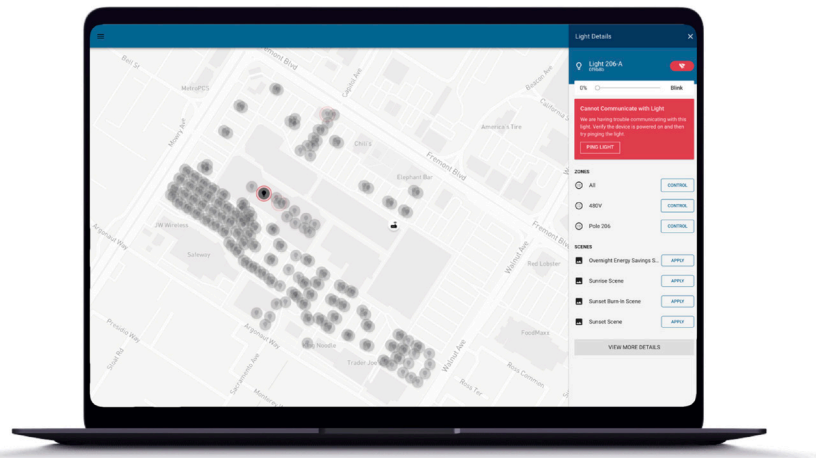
Light Details

Light 206-A
Offline

0%

Blink

Cannot Communicate with Light

We are having trouble communicating with this light. Verify the device is powered on and then try pinging the light.

PING LIGHT

ZONES

All

CONTROL

480V

CONTROL

Pole 206

CONTROL

SCENES

Overnight Energy Savings S...

APPLY

Sunrise Scene

APPLY

Sunset Burn-In Scene

APPLY

Sunset Scene

APPLY

VIEW MORE DETAILS

Fremont Blvd
Fremont Blvd
Bell St
MetroPCS
Mowry Ave
Chili's
America's Tire
Elephant Bar
3M Wireless
Safeway
Argonaut Way
Walnut Ave
Red Lobster
FoodMaxx
Paseo Padre Pkwy
Argonaut Way
Trader Joe's
Sacramento St
Walnut Ave
Ross Common
Beacon Ave
California St
Presidio Way
Mowry Ave